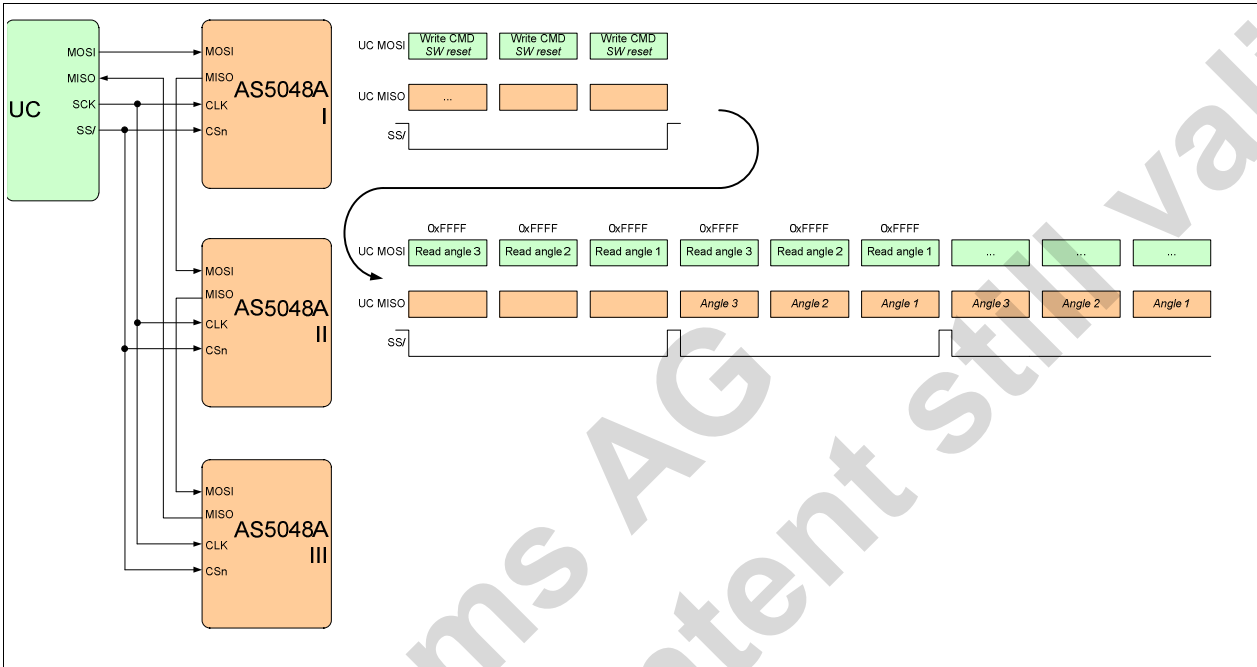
UC
MOSI
MISO
SCK
SS/

MOSI
MISO
CLK
CSn
AS5048A
I

MOSI
MISO
CLK
CSn
AS5048A
II

MOSI
MISO
CLK
CSn
AS5048A
III

UC MOSI
Write CMD SW reset
Write CMD SW reset
Write CMD SW reset
UC MISO
...
SS/

0xFFFF
0xFFFF
0xFFFF
0xFFFF
0xFFFF
0xFFFF
UC MOSI
Read angle 3
Read angle 2
Read angle 1
Read angle 3
Read angle 2
Read angle 1
...
...
...
UC MISO
Angle 3
Angle 2
Angle 1
Angle 3
Angle 2
Angle 1
SS/

ams AG
content still valid